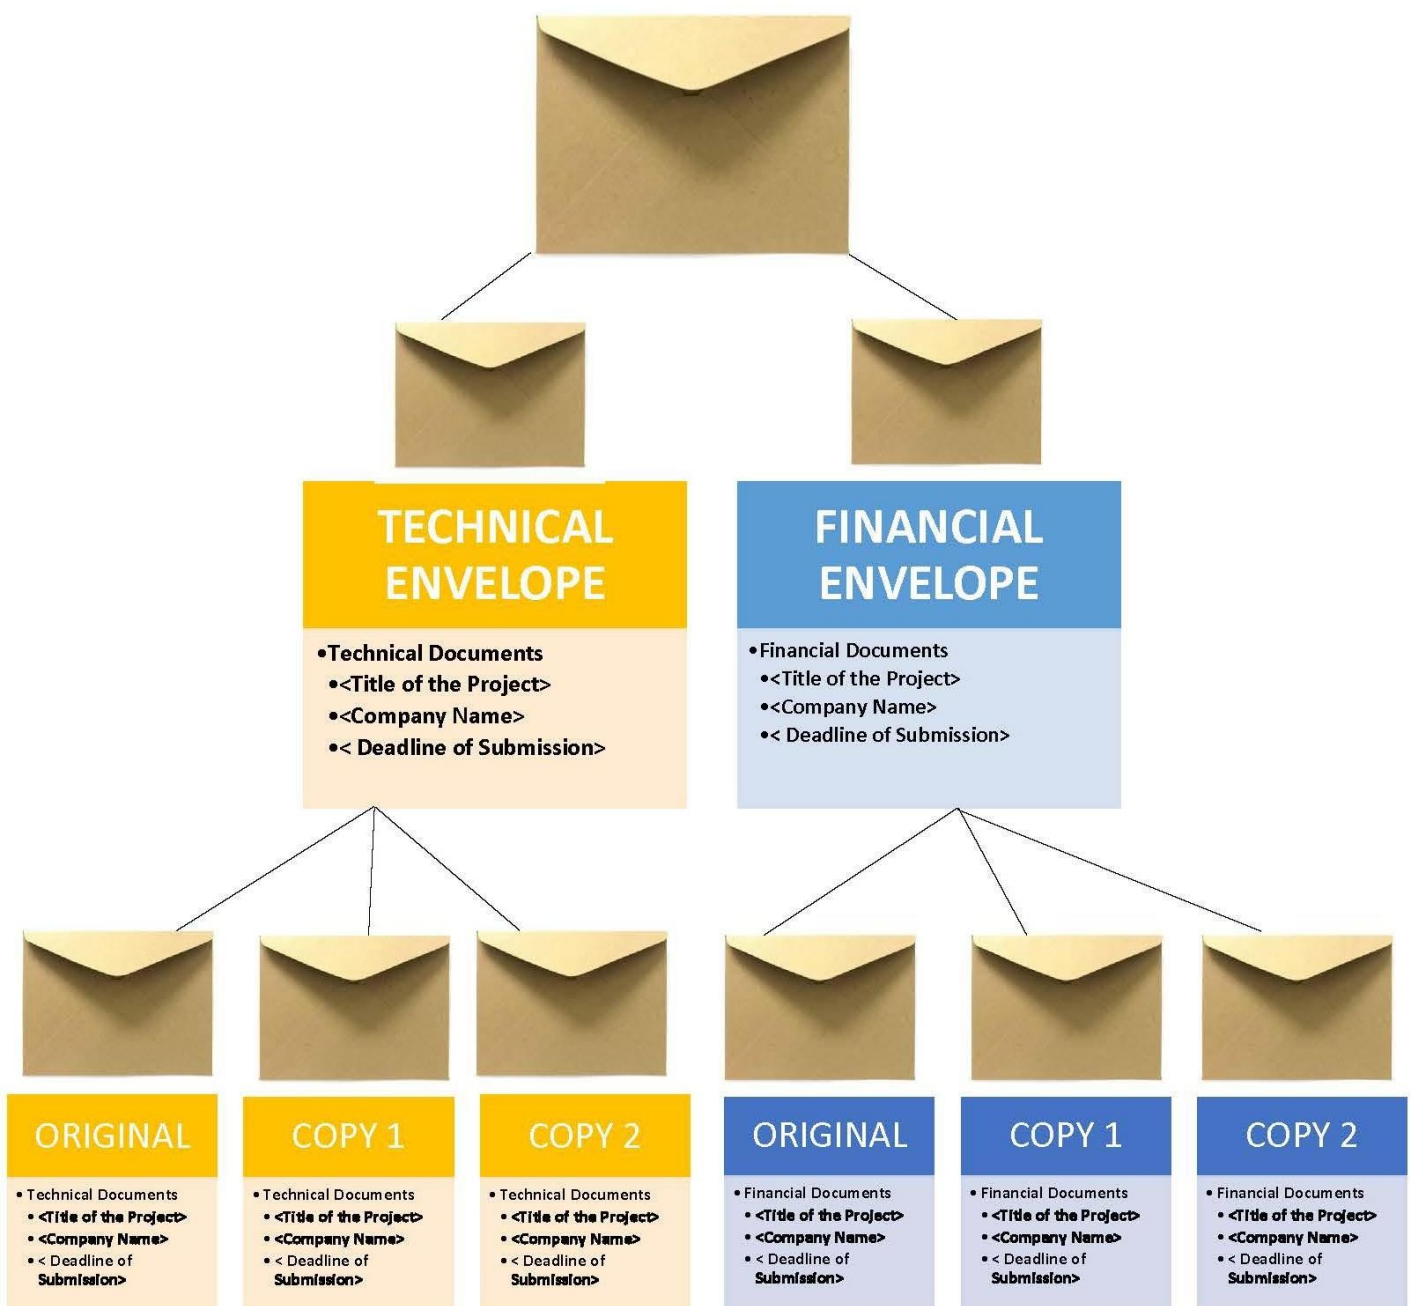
TECHNICAL ENVELOPE

• Technical Documents
• <Title of the Project>
• <Company Name>
• < Deadline of Submission>

FINANCIAL ENVELOPE

• Financial Documents
• <Title of the Project>
• <Company Name>
• < Deadline of Submission>

ORIGINAL

• Technical Documents
• <Title of the Project>
• <Company Name>
• < Deadline of Submission>

COPY 1

• Technical Documents
• <Title of the Project>
• <Company Name>
• < Deadline of Submission>

COPY 2

• Technical Documents
• <Title of the Project>
• <Company Name>
• < Deadline of Submission>

ORIGINAL

• Financial Documents
• <Title of the Project>
• <Company Name>
• < Deadline of Submission>

COPY 1

• Financial Documents
• <Title of the Project>
• <Company Name>
• < Deadline of Submission>

COPY 2

• Financial Documents
• <Title of the Project>
• <Company Name>
• < Deadline of Submission>